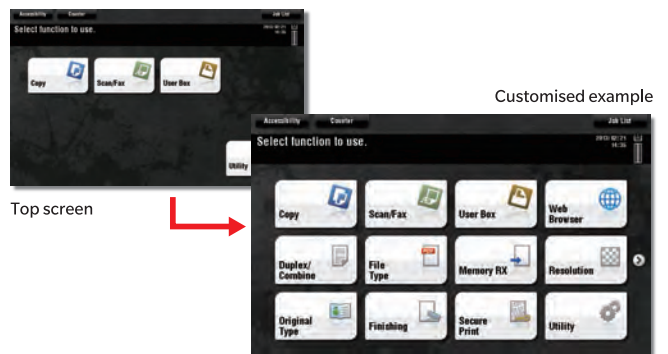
Accessibility Counter Job List

Select function to use.

2013/02/21 16:36

Copy

Scan/Fax

User Box

Utility

Top screen

Customised example

Accessibility Counter Job List

Select function to use.

2013/02/21 16:36

Copy

Scan/Fax

User Box

Web Browser

Duplex/ Combine

File Type

Memory RX

Resolution

Original Type

Finishing

Secure Print

Utility